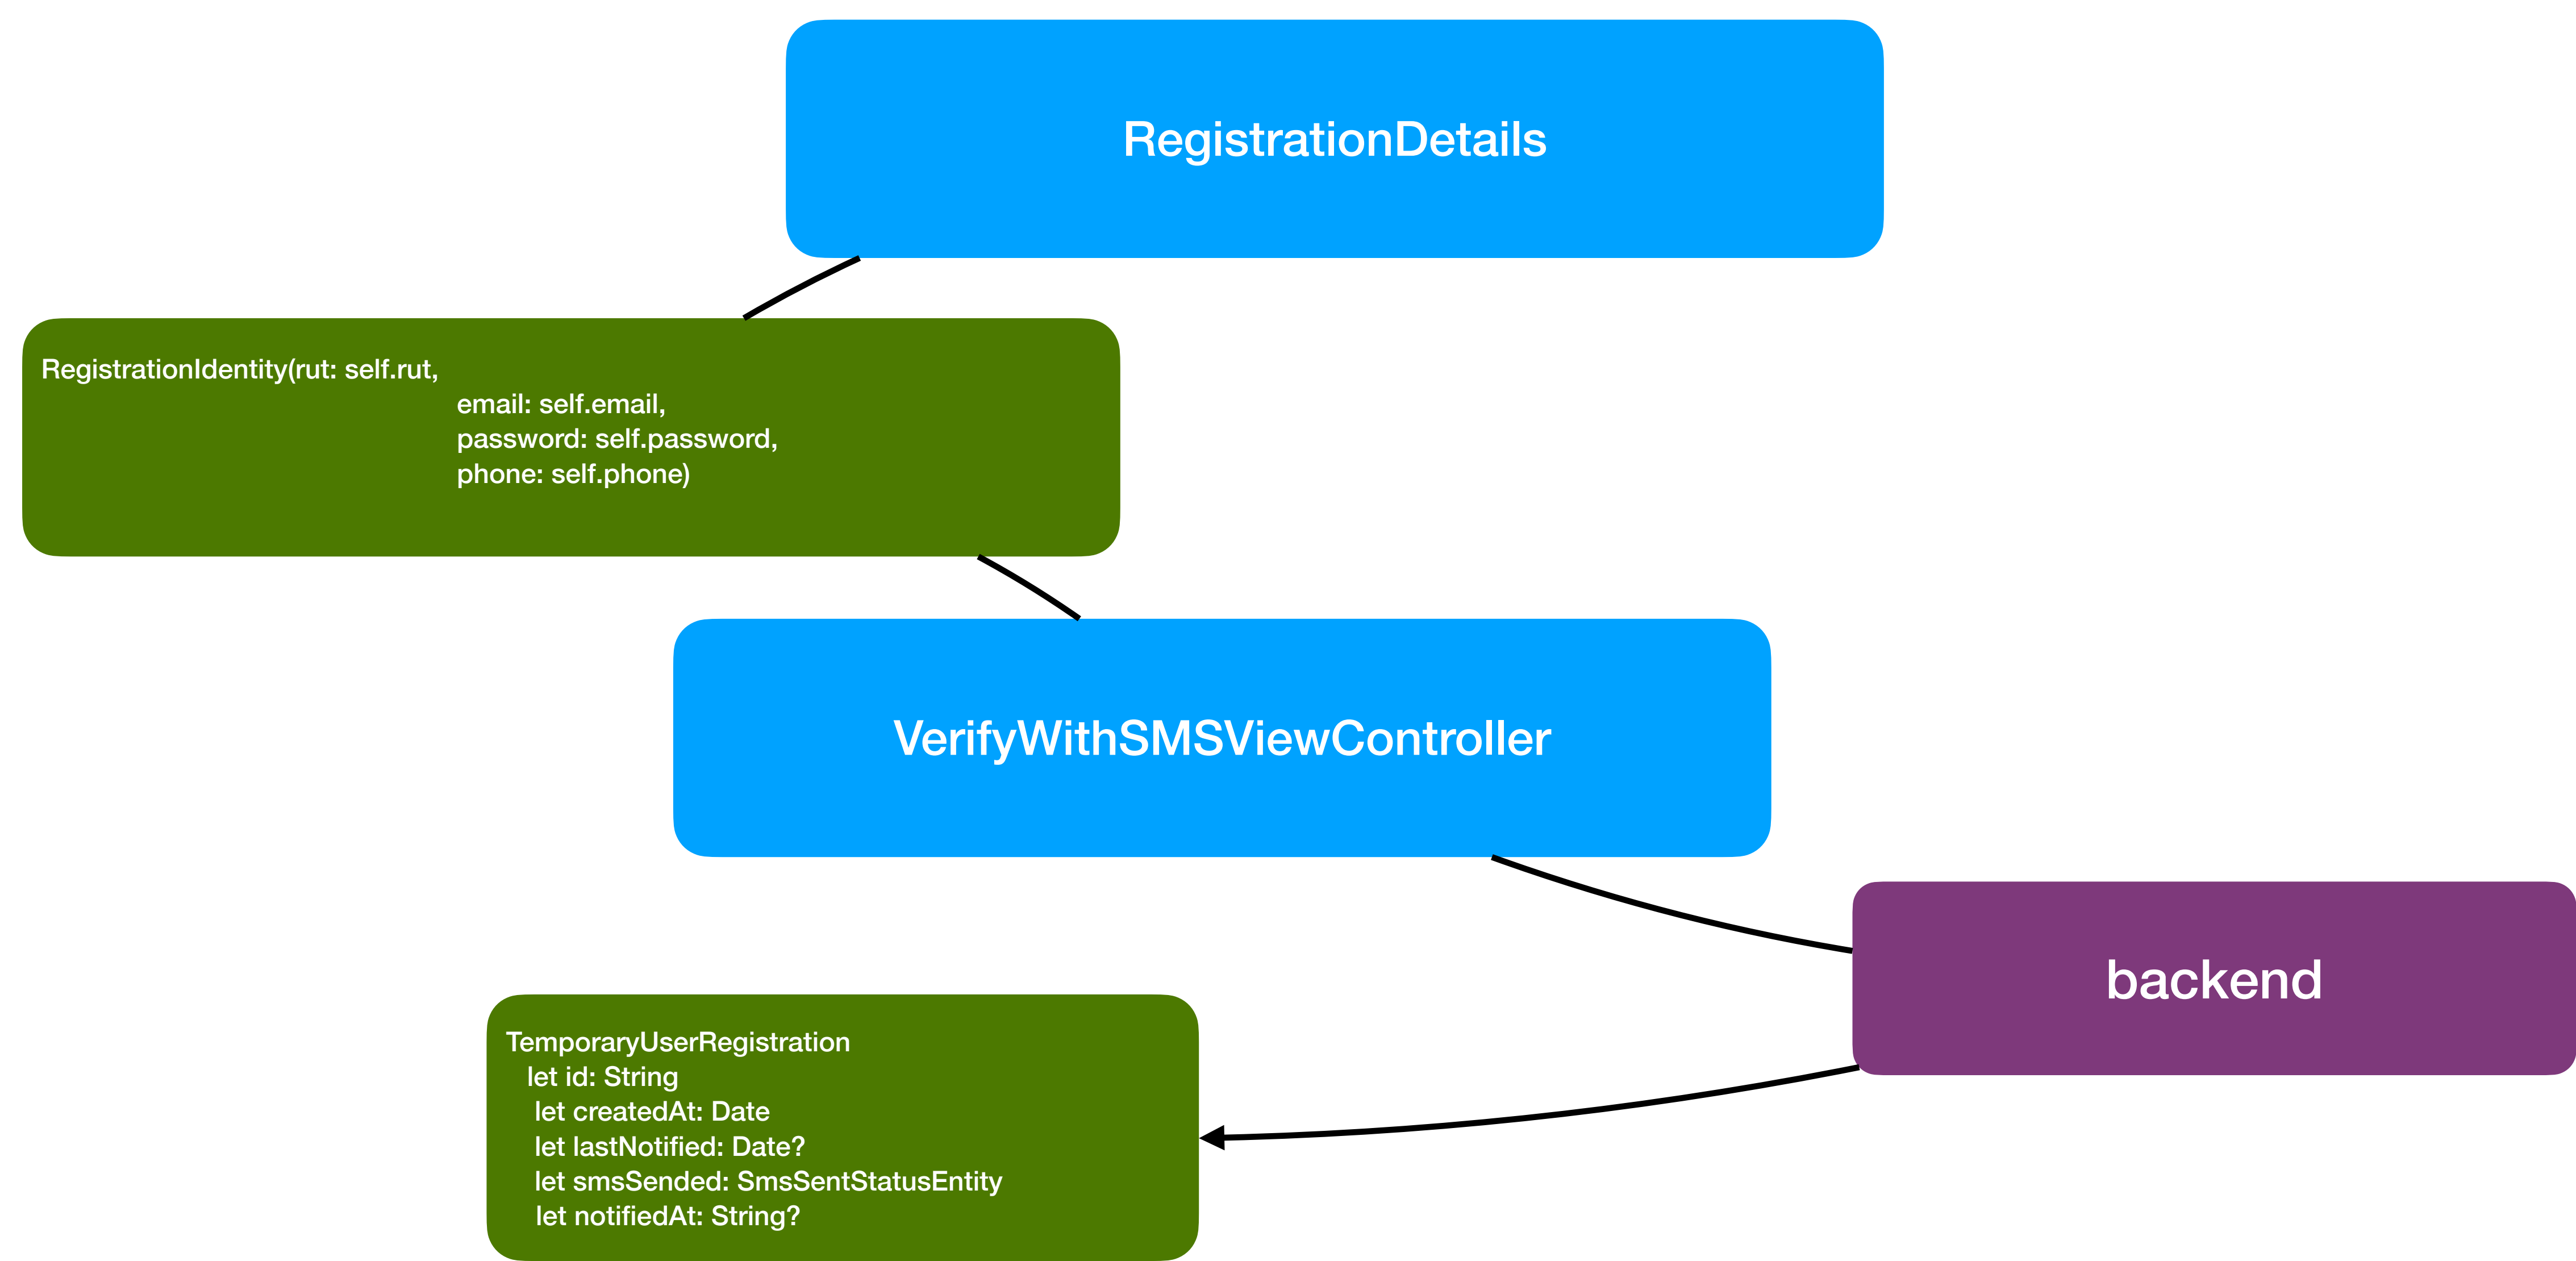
RegistrationDetails

RegistrationIdentity(rut: self.rut,
email: self.email,
password: self.password,
phone: self.phone)

VerifyWithSMSViewController

backend

TemporaryUserRegistration
let id: String
let createdAt: Date
let lastNotified: Date?
let smsSended: SmsSentStatusEntity
let notifiedAt: String?